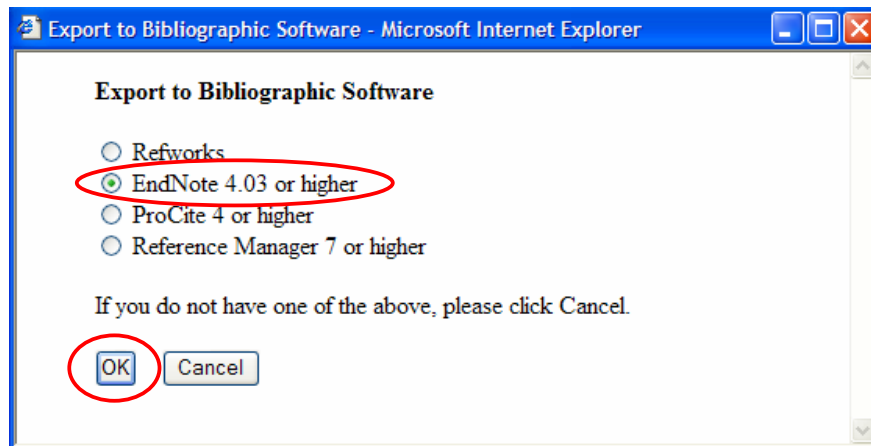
Export to Bibliographic Software - Microsoft Internet Explorer

Export to Bibliographic Software

Refworks
EndNote 4.03 or higher
ProCite 4 or higher
Reference Manager 7 or higher

If you do not have one of the above, please click Cancel.

OK Cancel